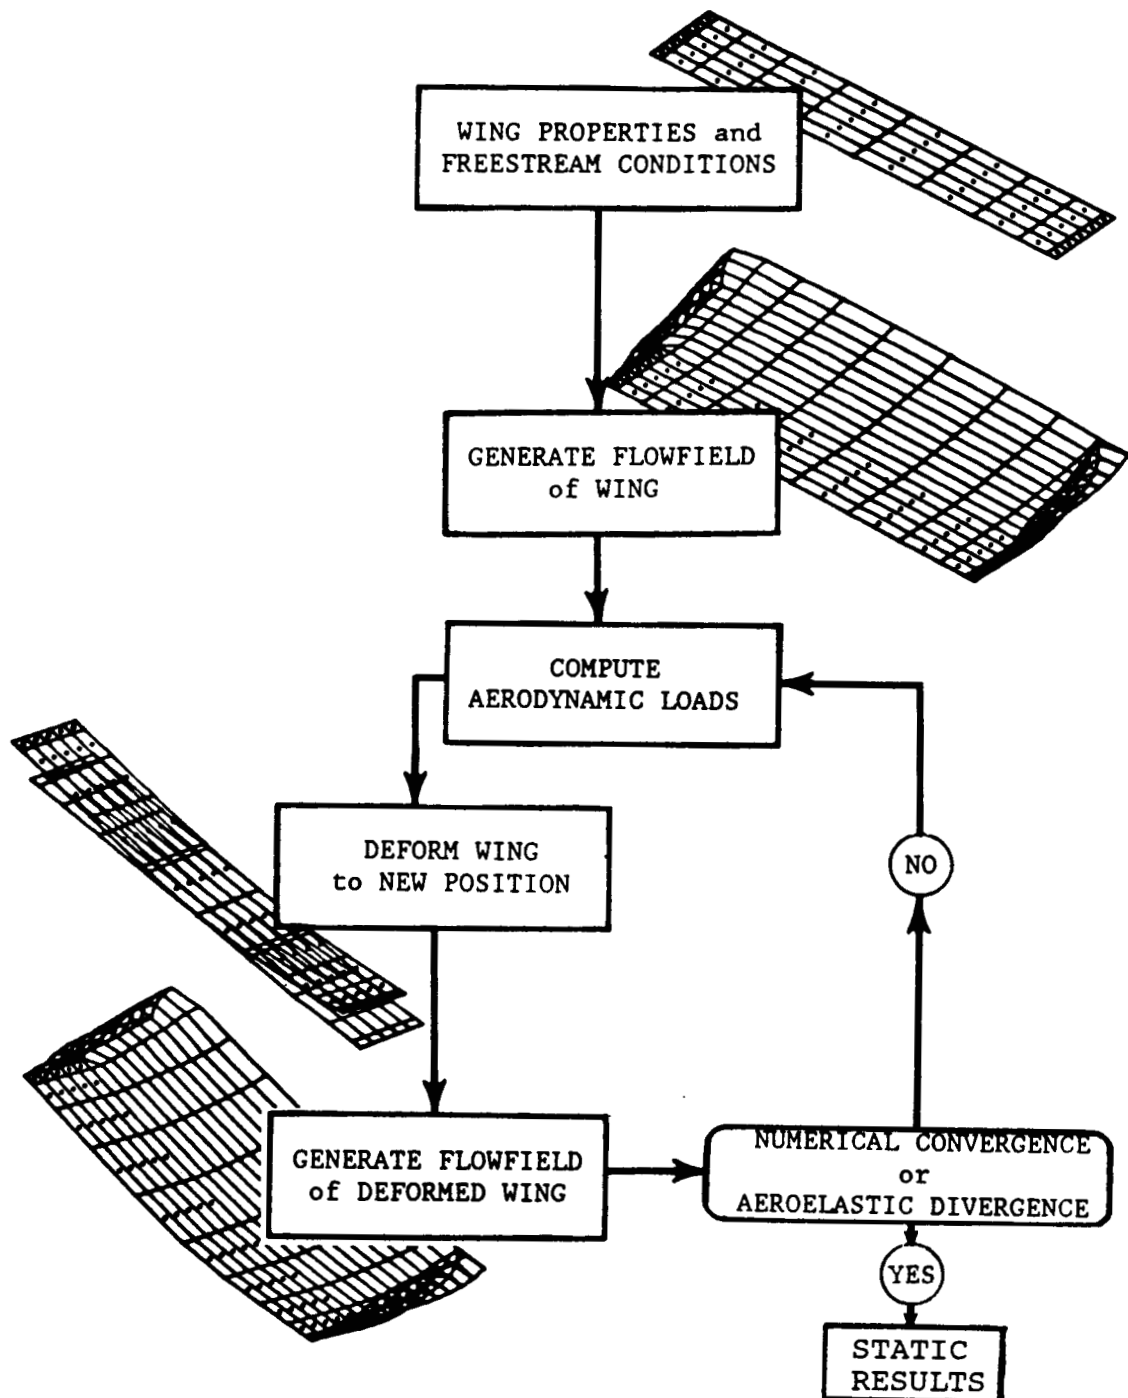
WING PROPERTIES and FREESTREAM CONDITIONS

GENERATE FLOWFIELD of WING

COMPUTE AERODYNAMIC LOADS

DEFORM WING to NEW POSITION

NO

GENERATE FLOWFIELD of DEFORMED WING

NUMERICAL CONVERGENCE or AEROELASTIC DIVERGENCE

YES

STATIC RESULTS